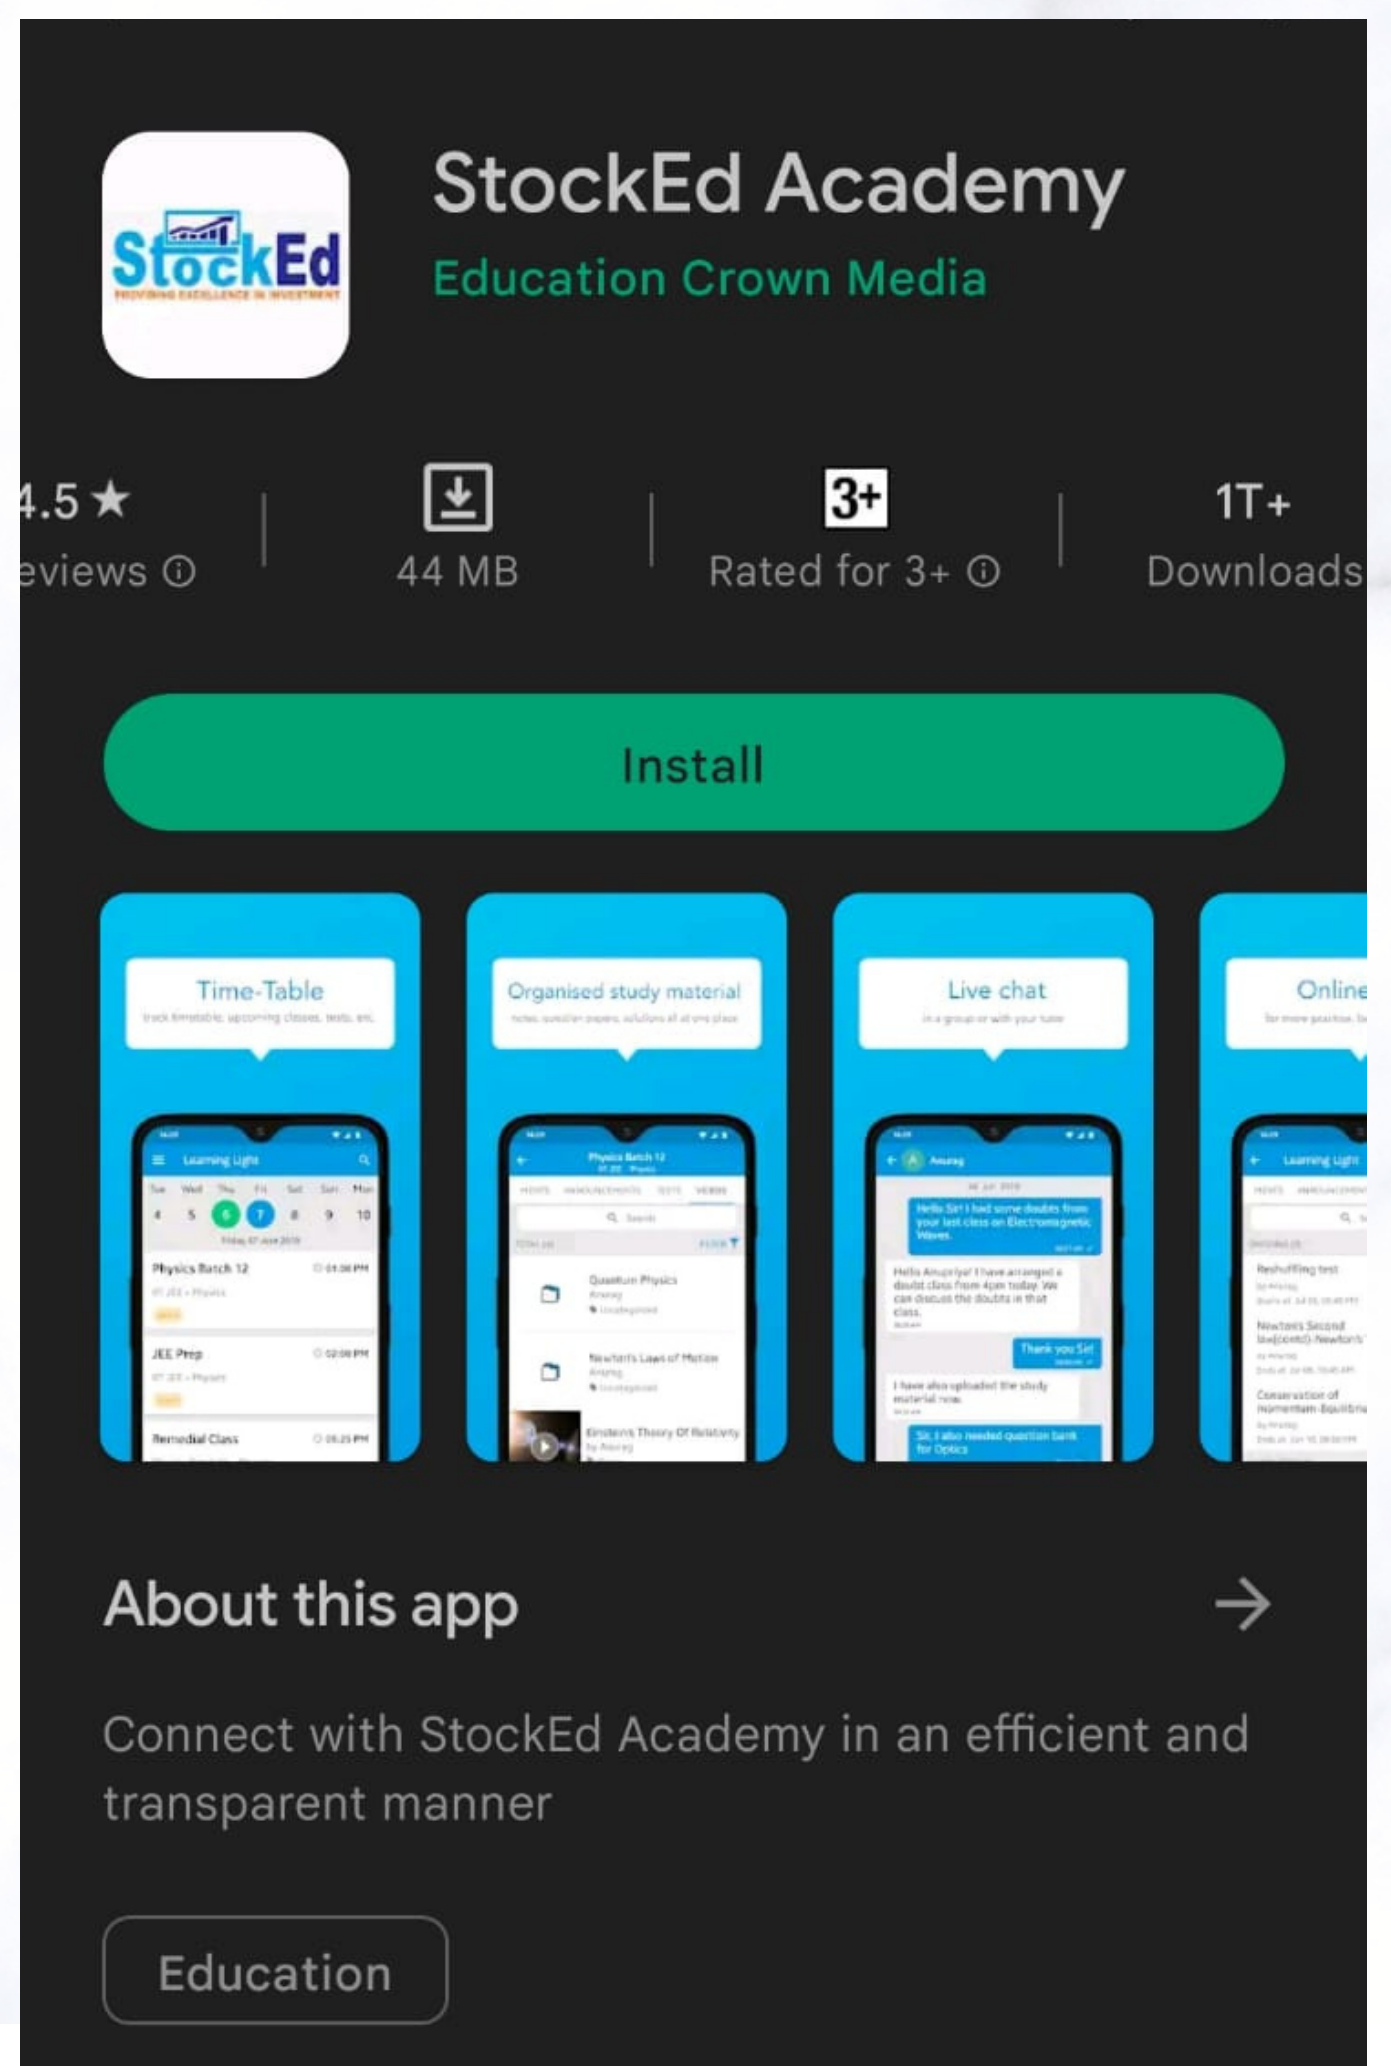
StockEd
PROVIDING EXCELLENCE IN INVESTMENT

StockEd Academy
Education Crown Media

4.5 ★
eviews ⓘ

44 MB

3+
Rated for 3+ ⓘ

1T+
Downloads

Install

Time-Table
track timetable, upcoming classes, tests, etc.

Learning Light
Tue Wed Thu Fri Sat Sun Mon
4 5 6 7 8 9 10
Physics Batch 12
JEE Prep
Remedial Class

Organised study material
notes, question papers, solutions all at one place

Physics Batch 12
Quantum Physics
Newton's Laws of Motion
Einstein's Theory Of Relativity

Live chat
in a group or with your tutor

Anurag
Hello Sir! I had some doubts from your last class on Electromagnetic Waves.
Hello Anupriya! I have arranged a doubt class from 4pm today. We can discuss the doubts in that class.
Thank you Sir!
I have also uploaded the study material now.
Sir, I also needed question bank for Optics

Online

Learning Light
Reshuffling test
Newton's Second law(contd)-Newton's
Conservation of momentum-Equilibriu

About this app →

Connect with StockEd Academy in an efficient and transparent manner

Education